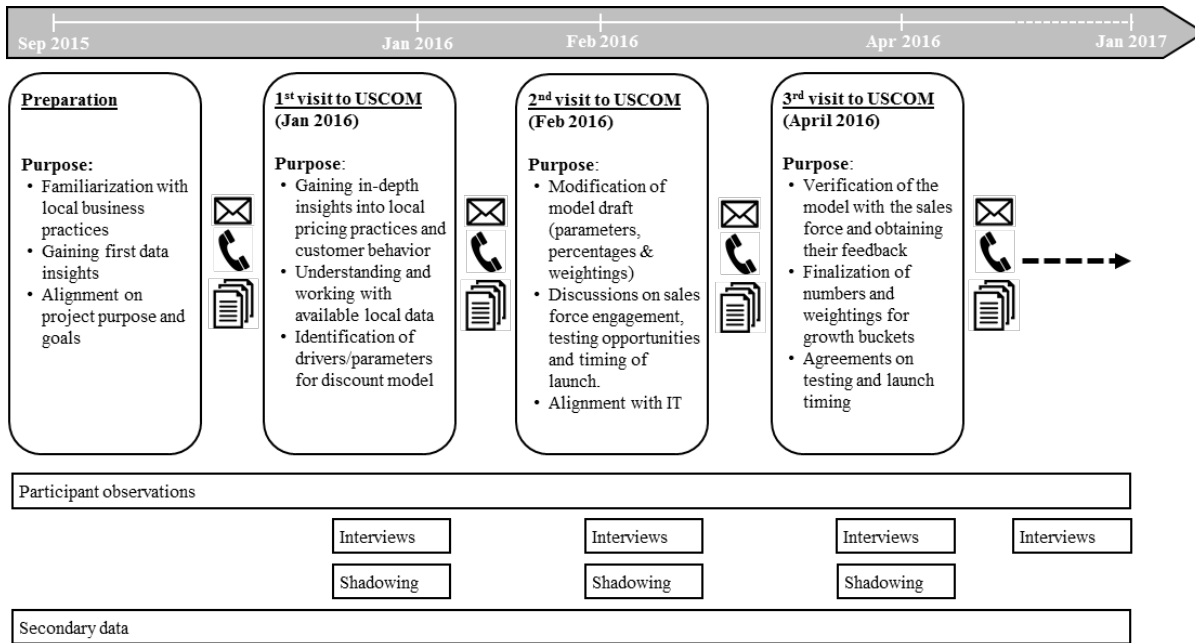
Sep 2015 Jan 2016 Feb 2016 Apr 2016 Jan 2017

Preparation

Purpose:
- Familiarization with local business practices
- Gaining first data insights
- Alignment on project purpose and goals

1st visit to USCOM (Jan 2016)

Purpose:
- Gaining in-depth insights into local pricing practices and customer behavior
- Understanding and working with available local data
- Identification of drivers/parameters for discount model

2nd visit to USCOM (Feb 2016)

Purpose:
- Modification of model draft (parameters, percentages & weightings)
- Discussions on sales force engagement, testing opportunities and timing of launch.
- Alignment with IT

3rd visit to USCOM (April 2016)

Purpose:
- Verification of the model with the sales force and obtaining their feedback
- Finalization of numbers and weightings for growth buckets
- Agreements on testing and launch timing

Participant observations

Interviews

Interviews

Interviews

Interviews

Shadowing

Shadowing

Shadowing

Secondary data